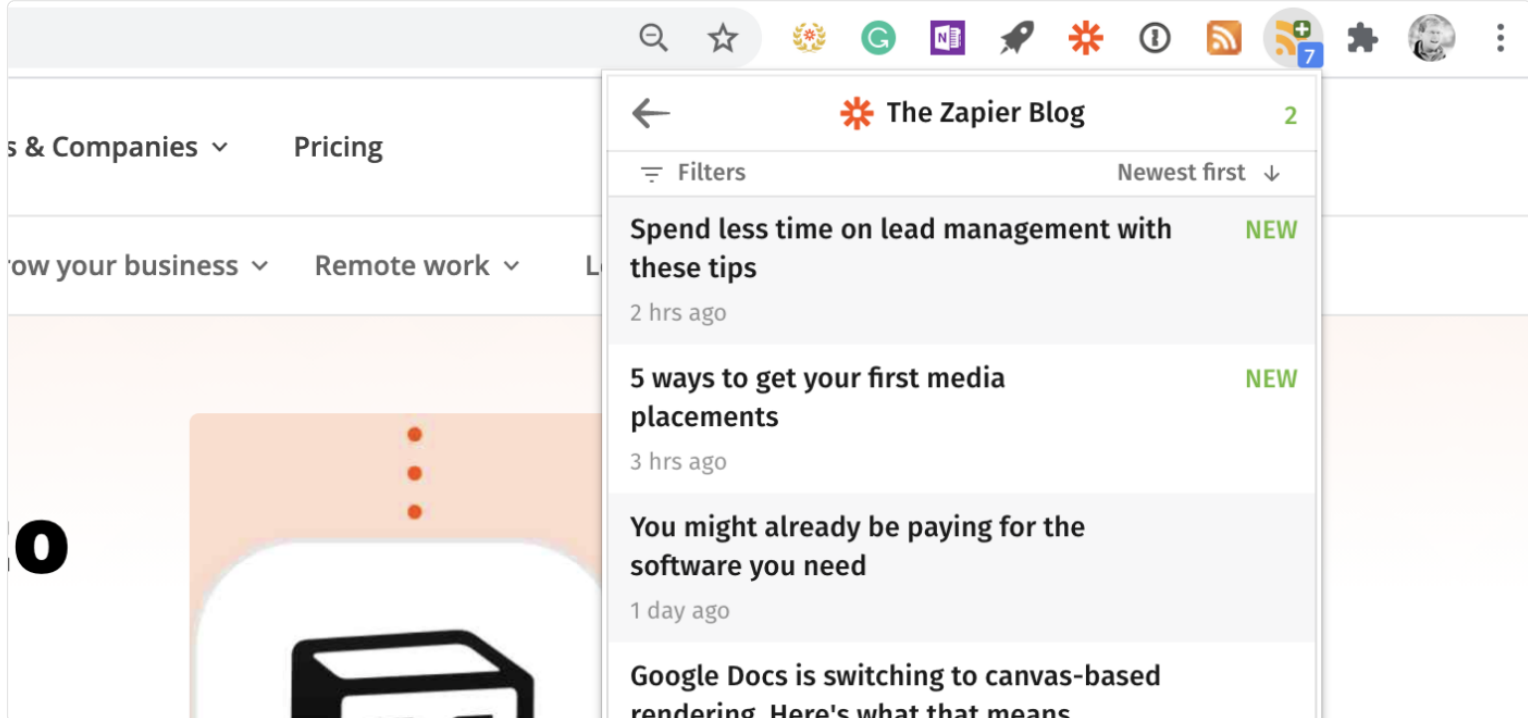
7

s & Companies

Pricing

row your business

Remote work

Le

o

The Zapier Blog

2

Filters

Newest first

Spend less time on lead management with these tips

NEW

2 hrs ago

5 ways to get your first media placements

NEW

3 hrs ago

You might already be paying for the software you need

1 day ago

Google Docs is switching to canvas-based rendering. Here's what that means